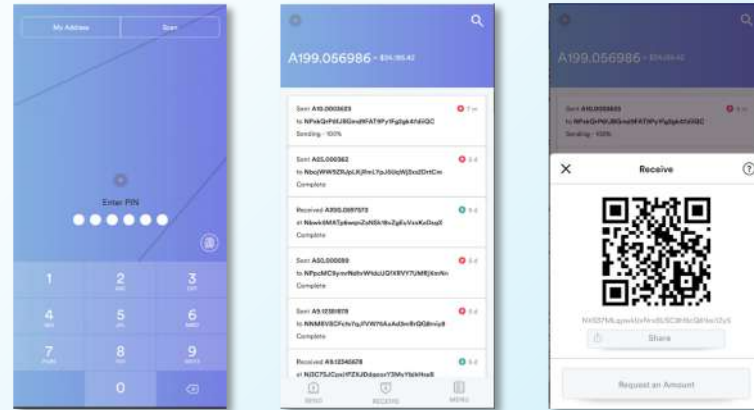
My Address

Scan

Enter PIN

1

2

3

4

5

6

7

8

9

0

A199.056986 - $34,165.42

Sent A10.0003633
to NPskQrPdIJ8GmdNFATfPy1Fg2qk4fdiGC
Sending - 100%

Sent A65.000362
to NbojWW5ZRJpLKjRmLYpJ50qWjSxs2DrtCm
Complete

Received A390.0997573
at NbwkBMATp6wqnZsN5k1BvZgEuVxxKoDsqX
Complete

Sent A50.000099
to NPpcMC9ymrNehvWVdcUQ1XRVY7UMRjKmNn
Complete

Sent A9.12381678
to NNM6VSCFcfeYqJYVW76AaAdDm9rQG8mVy8
Complete

Received A9.12345678
at NiDC75JCpsiYPZXJDdasoaY3NrvYbkHnaS

SEND

RECEIVE

MENU

A199.056986 - $34,165.42

Sent A10.0003633
to NPskQrPdIJ8GmdNFATfPy1Fg2qk4fdiGC
Sending - 100%

Receive

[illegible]

Share

Request an Amount